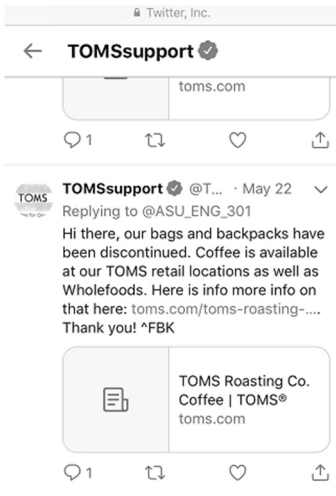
Twitter, Inc.

← TOMSsupport

toms.com

1

TOMS

TOMSsupport @T... · May 22

Replying to @ASU_ENG_301

Hi there, our bags and backpacks have been discontinued. Coffee is available at our TOMS retail locations as well as Wholefoods. Here is info more info on that here: toms.com/toms-roasting-.... Thank you! ^FBK

TOMS Roasting Co. Coffee | TOMS®
toms.com

1